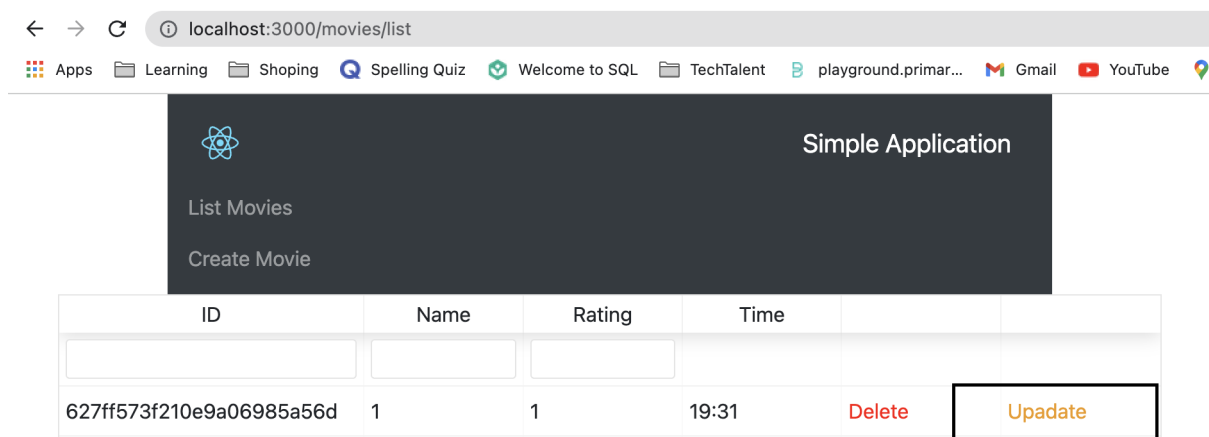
localhost:3000/movies/list

Apps Learning Shoping Spelling Quiz Welcome to SQL TechTalent playground.primar... Gmail YouTube

Simple Application

List Movies

Create Movie

| ID | Name | Rating | Time | | |
|---|---|---|---|---|---|
| | | | | | |
| 627ff573f210e9a06985a56d | 1 | 1 | 19:31 | Delete | Upadate |